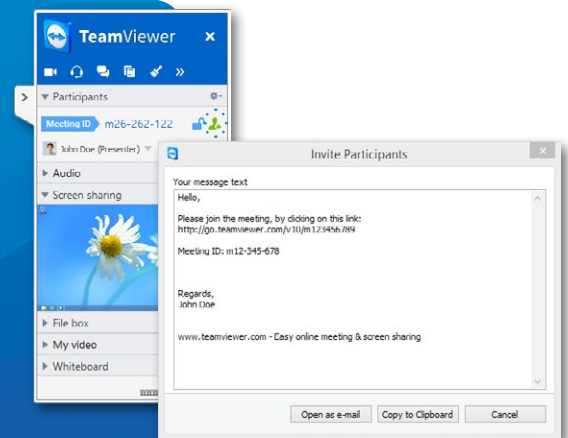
TeamViewer

Participants

Meeting ID m26-262-122

John Doe (Presenter)

Audio

Screen sharing

File box

My video

Whiteboard

Invite Participants

Your message text

Hello,

Please join the meeting, by clicking on this link:
http://go.teamviewer.com/v10/m123456789

Meeting ID: m12-345-678

Regards,
John Doe

www.teamviewer.com - Easy online meeting & screen sharing

Open as e-mail
Copy to Clipboard
Cancel